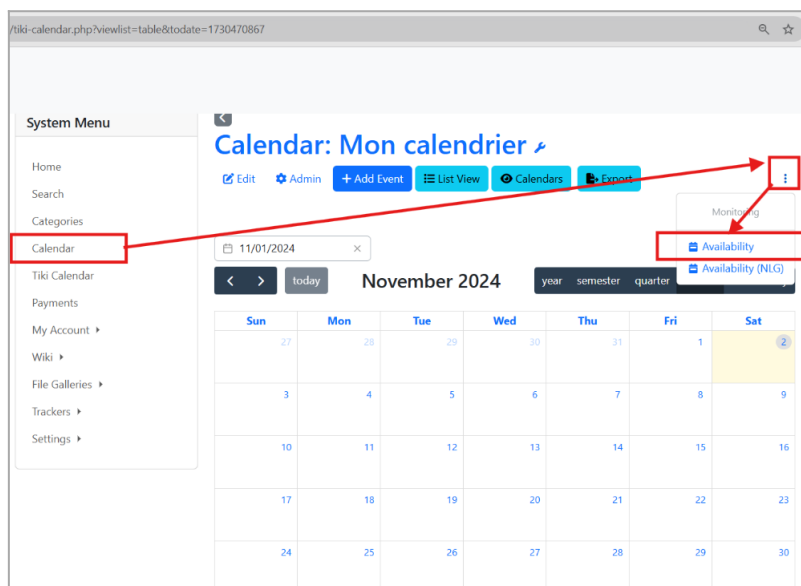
/tiki-calendar.php?viewlist=table&todate=1730470867

System Menu

Home
Search
Categories
Calendar
Tiki Calendar
Payments
My Account
Wiki
File Galleries
Trackers
Settings

Calendar: Mon calendrier

Edit
Admin
+ Add Event
List View
Calendars
Export

Monitoring
Availability
Availability (NLG)

11/01/2024

today

November 2024

year semester quarter

| Sun | Mon | Tue | Wed | Thu | Fri | Sat |
|---|---|---|---|---|---|---|
| 27 | 28 | 29 | 30 | 31 | 1 | 2 |
| 3 | 4 | 5 | 6 | 7 | 8 | 9 |
| 10 | 11 | 12 | 13 | 14 | 15 | 16 |
| 17 | 18 | 19 | 20 | 21 | 22 | 23 |
| 24 | 25 | 26 | 27 | 28 | 29 | 30 |